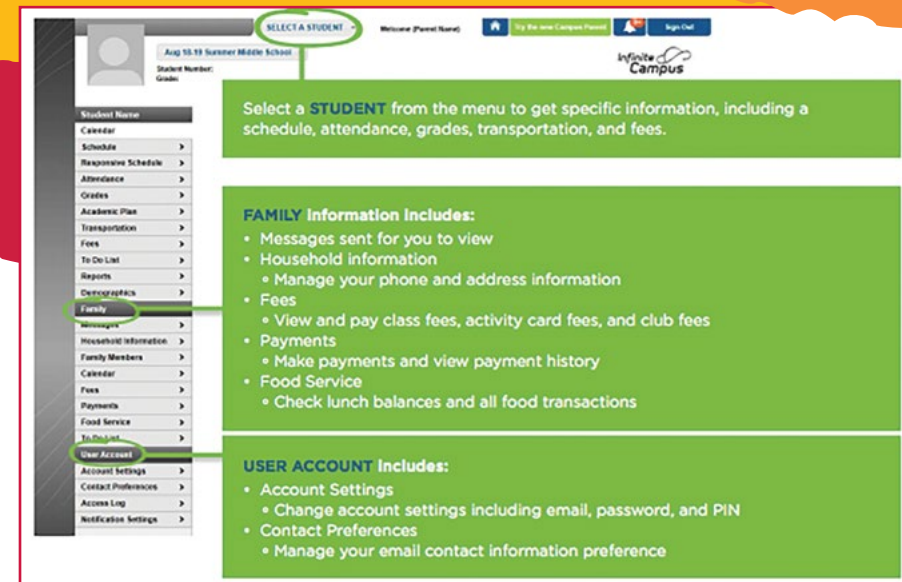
SELECT A STUDENT

Welcome (Parent Name)

Try the new Campus Parent

Sign Out

Aug 18-19 Summer Middle School

Student Number:
Grade:

Infinite Campus

Student Name
Calendar
Schedule
Responsive Schedule
Attendance
Grades
Academic Plan
Transportation
Fees
To Do List
Reports
Demographics
Family
Messages
Household Information
Family Members
Calendar
Fees
Payments
Food Service
To Do List
User Account
Account Settings
Contact Preferences
Access Log
Notification Settings

Select a STUDENT from the menu to get specific information, including a schedule, attendance, grades, transportation, and fees.

FAMILY Information Includes:
• Messages sent for you to view
• Household information
• Manage your phone and address information
• Fees
• View and pay class fees, activity card fees, and club fees
• Payments
• Make payments and view payment history
• Food Service
• Check lunch balances and all food transactions

USER ACCOUNT Includes:
• Account Settings
• Change account settings including email, password, and PIN
• Contact Preferences
• Manage your email contact information preference